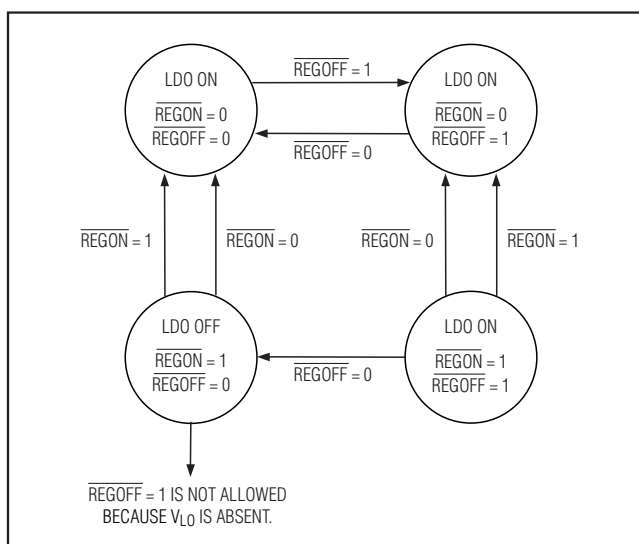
LDO ON
$\overline{REGON} = 0$
$\overline{REGOFF} = 0$

$\overline{REGOFF} = 1$

$\overline{REGOFF} = 0$

LDO ON
$\overline{REGON} = 0$
$\overline{REGOFF} = 1$

$\overline{REGON} = 1$

$\overline{REGON} = 0$

$\overline{REGON} = 0$

$\overline{REGON} = 1$

LDO OFF
$\overline{REGON} = 1$
$\overline{REGOFF} = 0$

$\overline{REGOFF} = 0$

LDO ON
$\overline{REGON} = 1$
$\overline{REGOFF} = 1$

$\overline{REGOFF} = 1$ IS NOT ALLOWED BECAUSE $V_{LO}$ IS ABSENT.